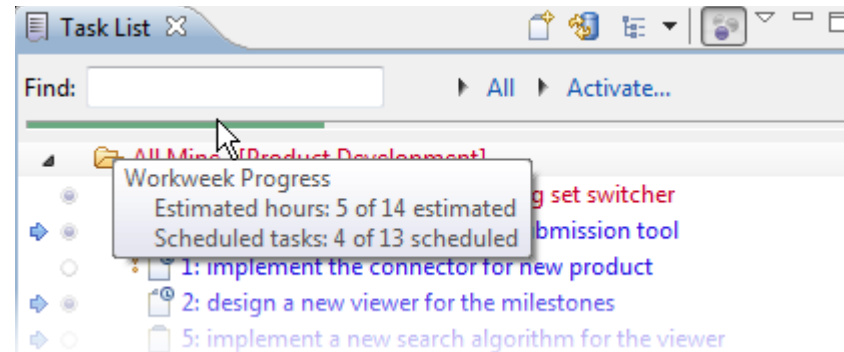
Task List

Find:

All Activate...

All Mine [Product Development]

Workweek Progress
Estimated hours: 5 of 14 estimated
Scheduled tasks: 4 of 13 scheduled

g set switcher

bmission tool

1: implement the connector for new product

2: design a new viewer for the milestones

5: implement a new search algorithm for the viewer